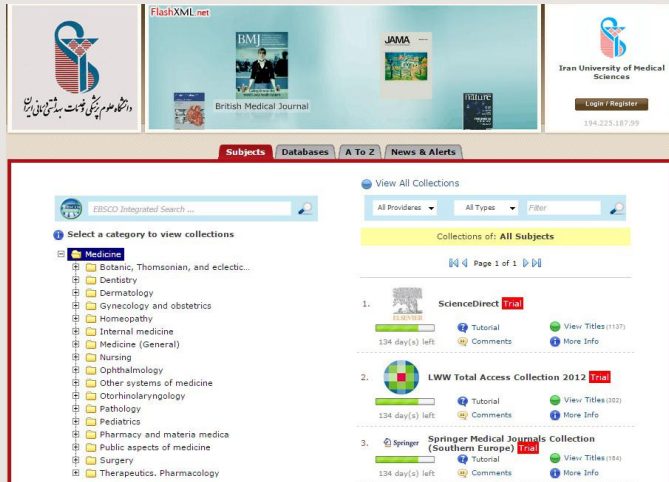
دانشگاه علوم پزشکی و خدمات بهداشتی درمانی ایران

FlashXML.net

BMJ

JAMA

nature

British Medical Journal

Iran University of Medical Sciences

Login / Register

194.225.187.99

Subjects | Databases | A To Z | News & Alerts

EBSCO Integrated Search ...

Select a category to view collections

Medicine
Botanic, Thomsonian, and eclectic...
Dentistry
Dermatology
Gynecology and obstetrics
Homeopathy
Internal medicine
Medicine (General)
Nursing
Ophthalmology
Other systems of medicine
Otorhinolaryngology
Pathology
Pediatrics
Pharmacy and materia medica
Public aspects of medicine
Surgery
Therapeutics. Pharmacology

View All Collections

All Providers | All Types | Filter

Collections of: All Subjects

Page 1 of 1

1. ScienceDirect Trial
ELSEVIER
134 day(s) left
Tutorial
Comments
View Titles (1137)
More Info

2. LWW Total Access Collection 2012 Trial
134 day(s) left
Tutorial
Comments
View Titles (302)
More Info

3. Springer Springer Medical Journals Collection (Southern Europe) Trial
134 day(s) left
Tutorial
Comments
View Titles (184)
More Info